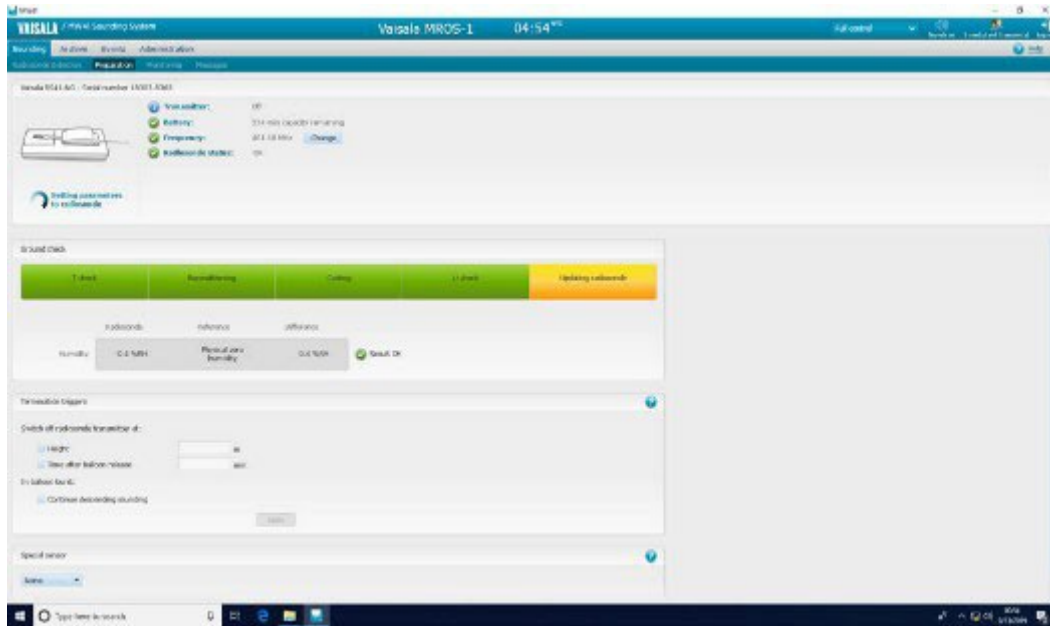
VAISALA / MW41 Sounding System

Vaisala MRO5-1 04:54

Full control

Sounding Archive Events Administration

Help

Radiosonde Detection Preparation Monitoring Messages

Vaisala RS41-SG - Serial number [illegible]

Transmitter: Off
Battery: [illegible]
Frequency: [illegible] MHz Change
Radiosonde status: OK

Setting parameters to radiosonde

Ground check

T check | Reconditioning | Cooling | U check | Updating radiosonde

| | Radiosonde | Reference | Difference | |
|---|---|---|---|---|
| Humidity | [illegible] %RH | Physical zero humidity | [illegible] %RH | Result OK |

Termination triggers

Switch off radiosonde transmitter at:

Height m
Time after balloon release min

On balloon burst:

Continue descending sounding

Apply

Special sensor

None

Type here to search